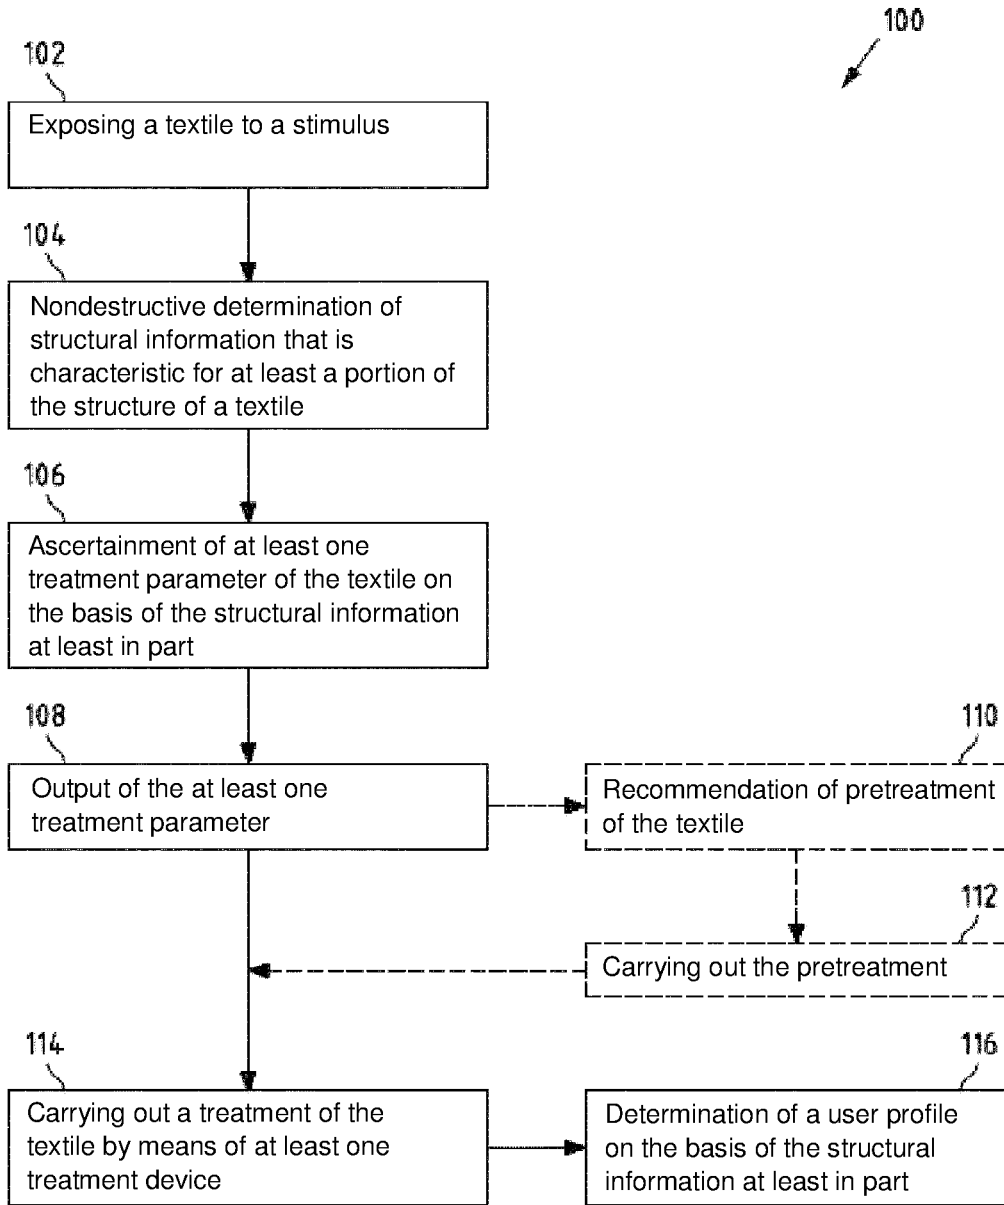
100

102

Exposing a textile to a stimulus

104

Nondestructive determination of structural information that is characteristic for at least a portion of the structure of a textile

106

Ascertainment of at least one treatment parameter of the textile on the basis of the structural information at least in part

108

Output of the at least one treatment parameter

110

Recommendation of pretreatment of the textile

112

Carrying out the pretreatment

114

Carrying out a treatment of the textile by means of at least one treatment device

116

Determination of a user profile on the basis of the structural information at least in part